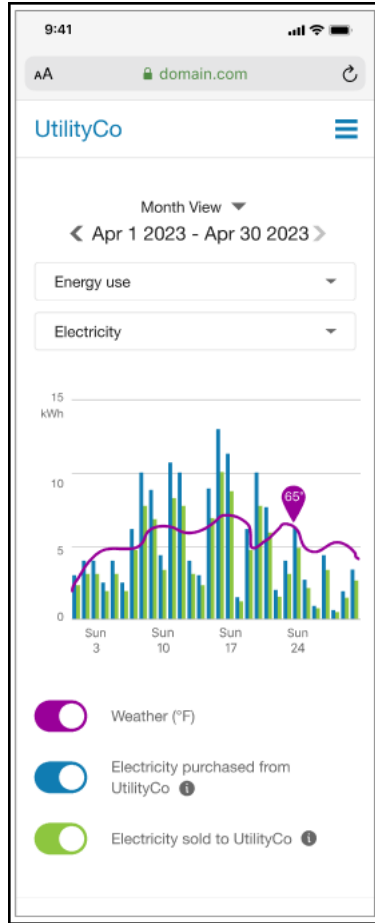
9:41

AA domain.com

UtilityCo

Month View
Apr 1 2023 - Apr 30 2023

Energy use

Electricity

15
kWh
10
5
0

65°

Sun 3
Sun 10
Sun 17
Sun 24

Weather (°F)

Electricity purchased from UtilityCo

Electricity sold to UtilityCo